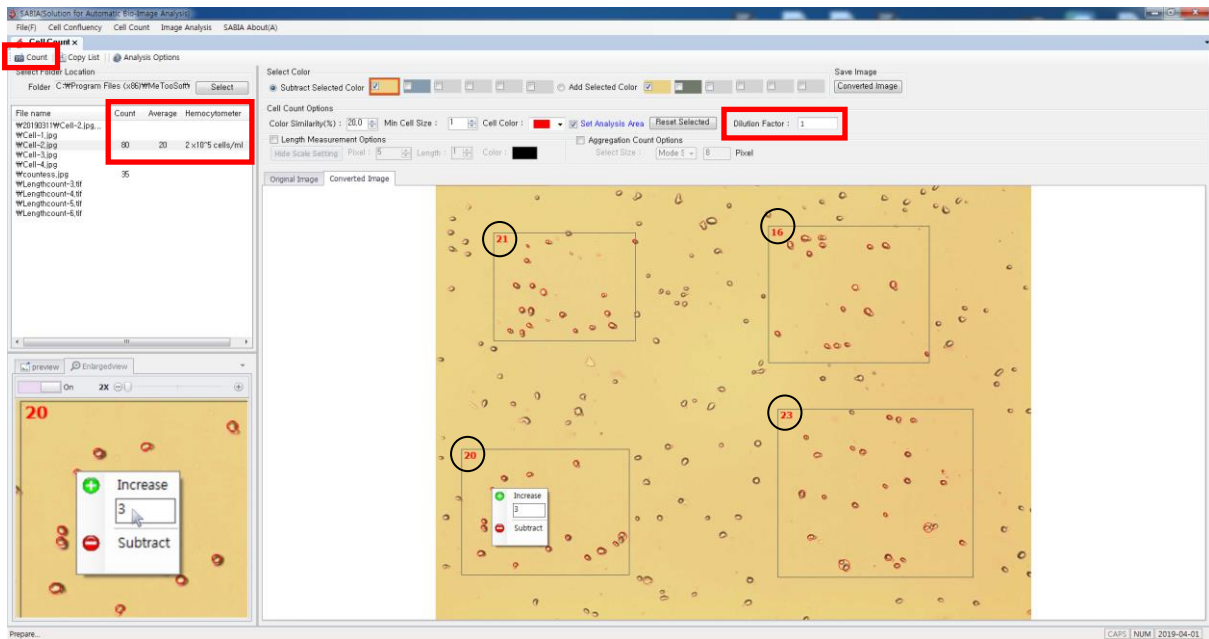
SABIA(Solution for Automatic Bio-Image Analysis)

File(F) Cell Confluency Cell Count Image Analysis SABIA About(A)

Cell Count ×

Count Copy List Analysis Options

Select Folder Location

Folder C:₩Program Files (x86)₩MeTooSoft Select

| File name | Count | Average | Hemocytometer |
|---|---|---|---|
| ₩20190311₩Cell-2.jpg... | | | |
| ₩Cell-1.jpg | | | |
| ₩Cell-2.jpg | 80 | 20 | 2×10^5 cells/ml |
| ₩Cell-3.jpg | | | |
| ₩Cell-4.jpg | | | |
| ₩countess.jpg | 35 | | |
| ₩Lengthcount-3.tif | | | |
| ₩Lengthcount-4.tif | | | |
| ₩Lengthcount-5.tif | | | |
| ₩Lengthcount-6.tif | | | |

preview Enlargedview

On 2X

20

Increase

3

Subtract

Select Color

Subtract Selected Color

Add Selected Color

Save Image

Converted Image

Cell Count Options

Color Similarity(%) : 20.0 Min Cell Size : 1 Cell Color : Set Analysis Area Reset Selected Dilution Factor : 1

Length Measurement Options

Hide Scale Setting Pixel : 5 Length : 1 Color :

Aggregation Count Options

Select Size : Mode 1 8 Pixel

Original Image Converted Image

21

16

23

20

Increase

3

Subtract

Prepare...

CAPS NUM 2019-04-01